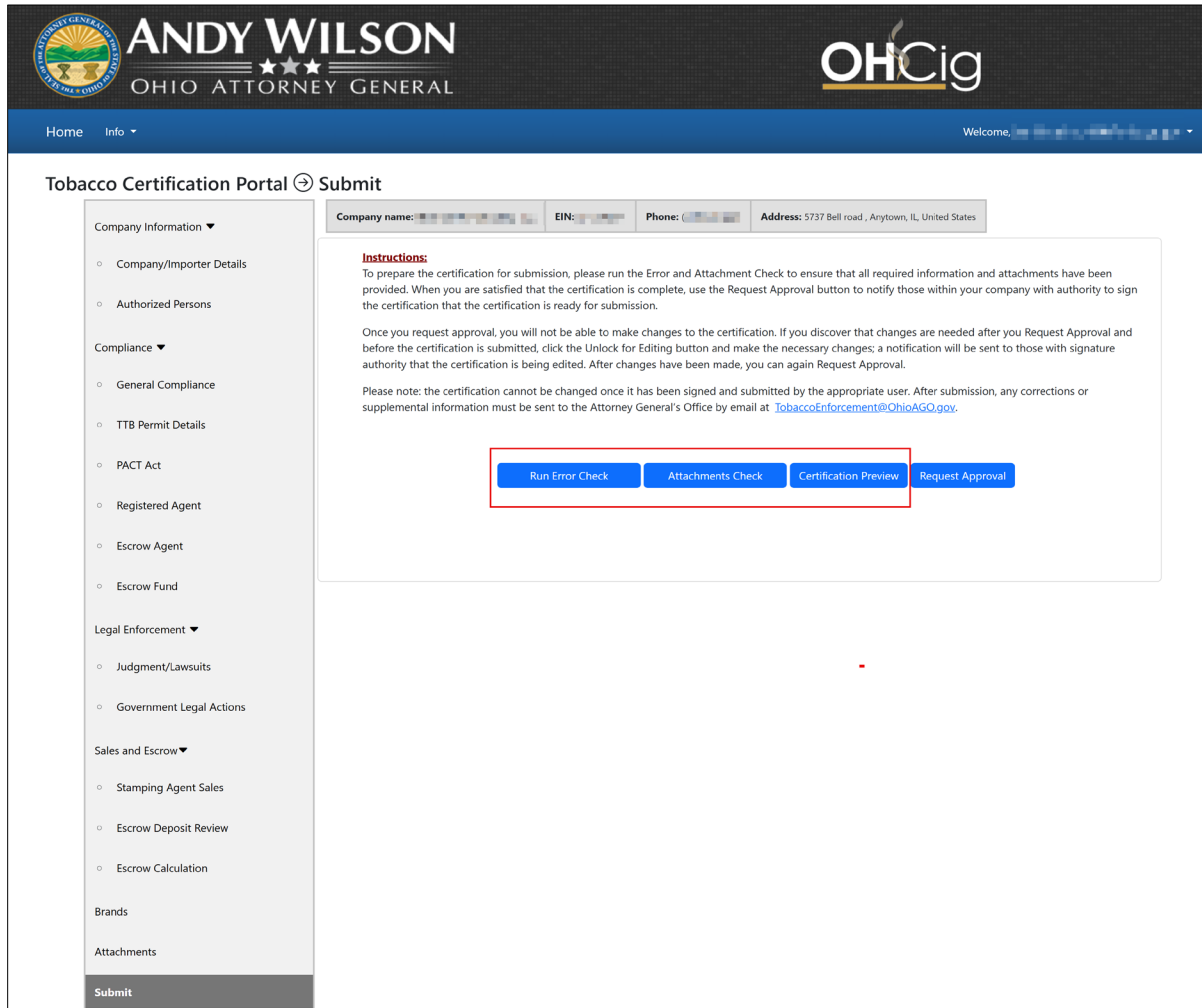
THE ATTORNEY GENERAL OF THE STATE OF OHIO

ANDY WILSON
OHIO ATTORNEY GENERAL

OHCig

Home Info ▾

Welcome, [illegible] ▾

Tobacco Certification Portal ⊕ Submit

Company Information ▾
Company/Importer Details
Authorized Persons
Compliance ▾
General Compliance
TTB Permit Details
PACT Act
Registered Agent
Escrow Agent
Escrow Fund
Legal Enforcement ▾
Judgment/Lawsuits
Government Legal Actions
Sales and Escrow ▾
Stamping Agent Sales
Escrow Deposit Review
Escrow Calculation
Brands
Attachments
Submit

| Company name: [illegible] | EIN: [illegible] | Phone: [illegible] | Address: 5737 Bell road , Anytown, IL, United States |
|---|---|---|---|

Instructions:
To prepare the certification for submission, please run the Error and Attachment Check to ensure that all required information and attachments have been provided. When you are satisfied that the certification is complete, use the Request Approval button to notify those within your company with authority to sign the certification that the certification is ready for submission.

Once you request approval, you will not be able to make changes to the certification. If you discover that changes are needed after you Request Approval and before the certification is submitted, click the Unlock for Editing button and make the necessary changes; a notification will be sent to those with signature authority that the certification is being edited. After changes have been made, you can again Request Approval.

Please note: the certification cannot be changed once it has been signed and submitted by the appropriate user. After submission, any corrections or supplemental information must be sent to the Attorney General's Office by email at TobaccoEnforcement@OhioAGO.gov.

Run Error Check Attachments Check Certification Preview Request Approval